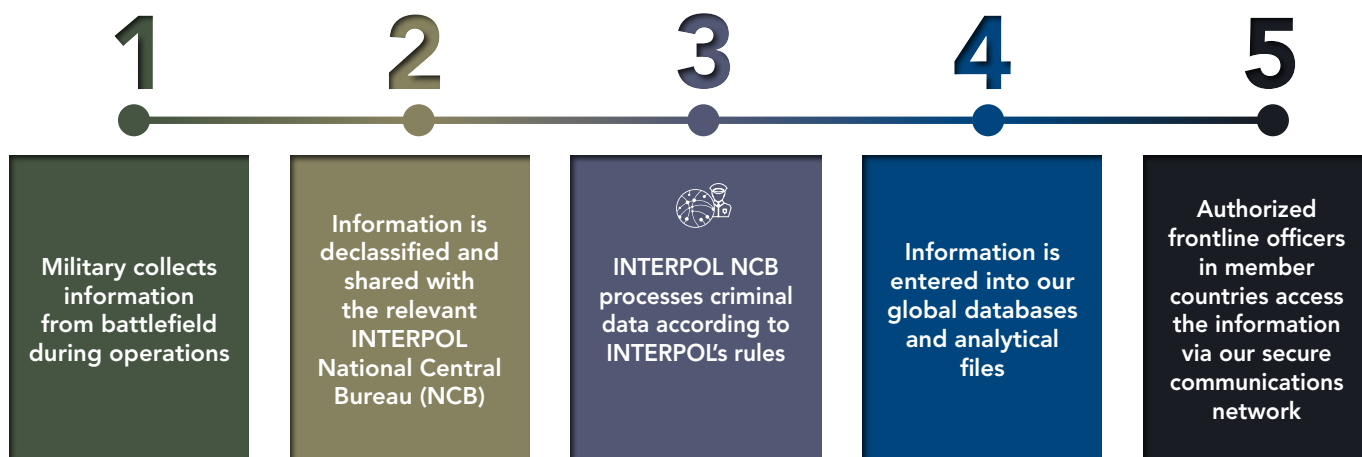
1

Military collects information from battlefield during operations

2

Information is declassified and shared with the relevant INTERPOL National Central Bureau (NCB)

3

INTERPOL NCB processes criminal data according to INTERPOL's rules

4

Information is entered into our global databases and analytical files

5

Authorized frontline officers in member countries access the information via our secure communications network